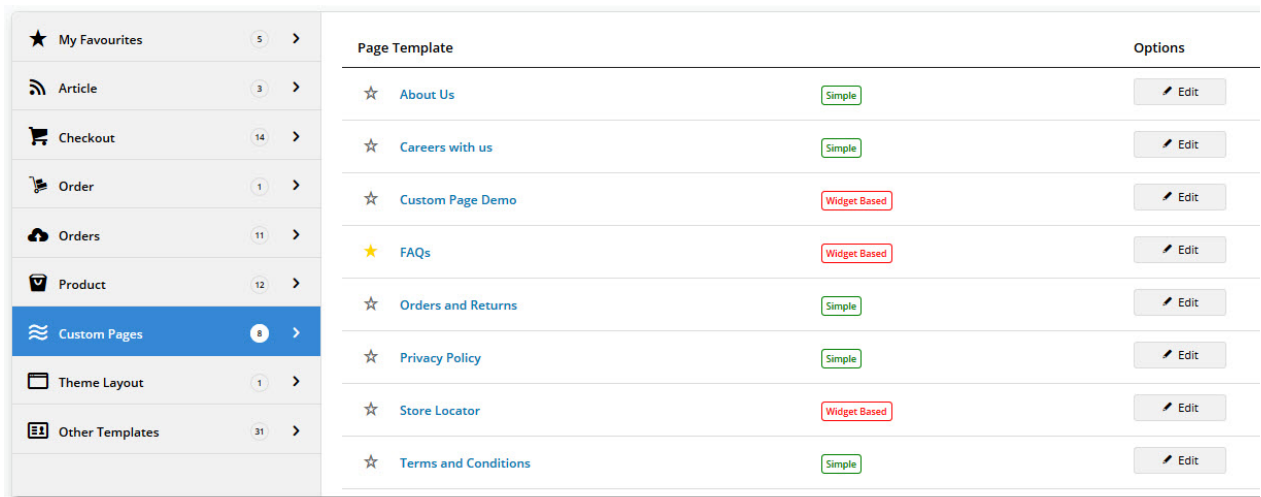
My Favourites 5
Article 3
Checkout 14
Order 1
Orders 11
Product 12
Custom Pages 8
Theme Layout 1
Other Templates 31

| Page Template | | Options |
|---|---|---|
| About Us | Simple | Edit |
| Careers with us | Simple | Edit |
| Custom Page Demo | Widget Based | Edit |
| FAQs | Widget Based | Edit |
| Orders and Returns | Simple | Edit |
| Privacy Policy | Simple | Edit |
| Store Locator | Widget Based | Edit |
| Terms and Conditions | Simple | Edit |